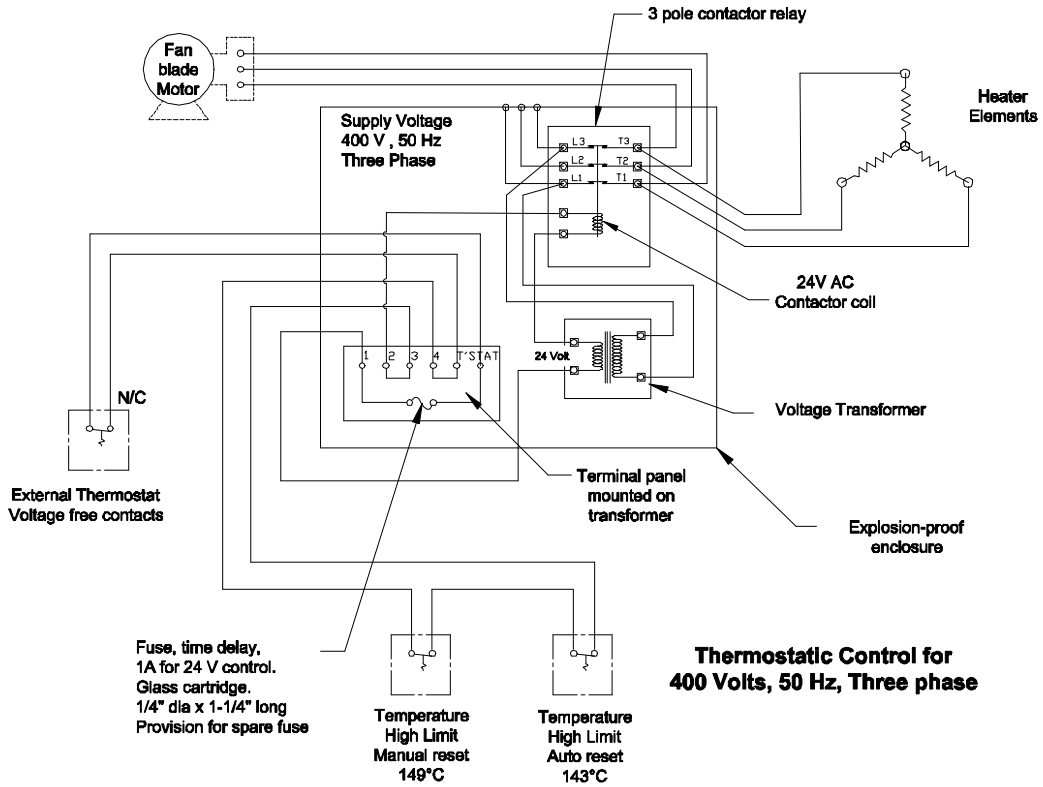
3 pole contactor relay

Fan blade Motor

Heater Elements

Supply Voltage
400 V , 50 Hz
Three Phase

L3 T3
L2 T2
L1 T1

24V AC
Contactor coil

1 2 3 4 T'STAT

24 Volt

N/C

Voltage Transformer

External Thermostat
Voltage free contacts

Terminal panel mounted on transformer

Explosion-proof enclosure

Fuse, time delay,
1A for 24 V control.
Glass cartridge.
1/4" dia x 1-1/4" long
Provision for spare fuse

Temperature
High Limit
Manual reset
149°C

Temperature
High Limit
Auto reset
143°C

Thermostatic Control for
400 Volts, 50 Hz, Three phase